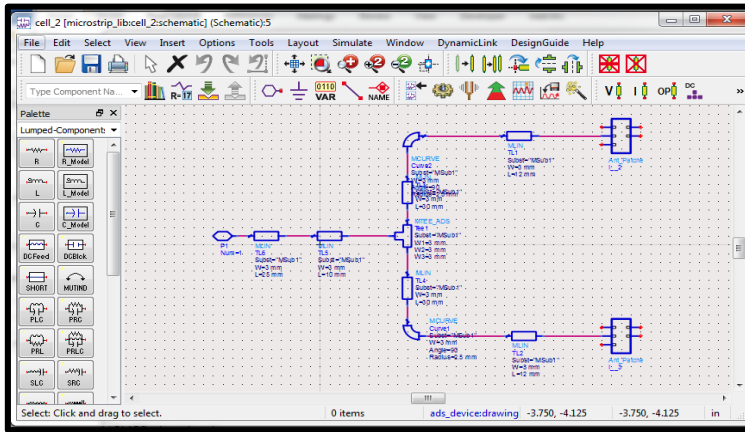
cell_2 [microstrip_lib:cell_2:schematic] (Schematic):5

File Edit Select View Insert Options Tools Layout Simulate Window DynamicLink DesignGuide Help

Type Component Na...

R-17

0110 VAR

NAME

V I OP DC

Palette

Lumped-Components

R R_Model
L L_Model
C C_Model
DCFeed DCBlock
SHORT MUTIND
PLC PRC
PRL PRLC
SLC SRC

MCURVE
Curve2
Subst="MSub1"
W=3 mm
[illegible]
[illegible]
W=3 mm
L=30 mm

MLIN
TL1
Subst="MSub1"
W=3 mm
L=12 mm

Ant_Patche
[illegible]

P1
Num=1

MLIN
TL6
Subst="MSub1"
W=3 mm
L=8 mm

MLIN
TL5
Subst="MSub1"
W=3 mm
L=10 mm

MTEE_ADS
Tee1
Subst="MSub1"
W1=3 mm
W2=3 mm
W3=3 mm

MLIN
TL4
Subst="MSub1"
W=3 mm
L=30 mm

MCURVE
Curve1
Subst="MSub1"
W=3 mm
Angle=90
Radius=2.5 mm

MLIN
TL2
Subst="MSub1"
W=3 mm
L=12 mm

Ant_Patche
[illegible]

Select: Click and drag to select.
0 items
ads_device:drawing
-3.750, -4.125
-3.750, -4.125
in